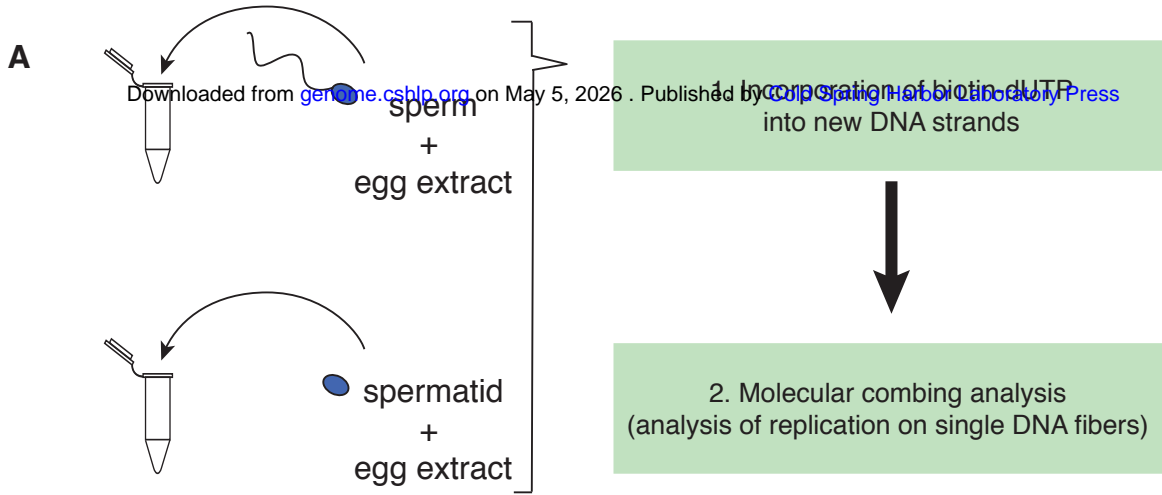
A

Downloaded from genome.cshlp.org on May 5, 2026 . Published by Cold Spring Harbor Laboratory Press

sperm
+
egg extract

1. Incorporation of biotin-dUTP into new DNA strands

spermatid
+
egg extract

2. Molecular combing analysis (analysis of replication on single DNA fibers)